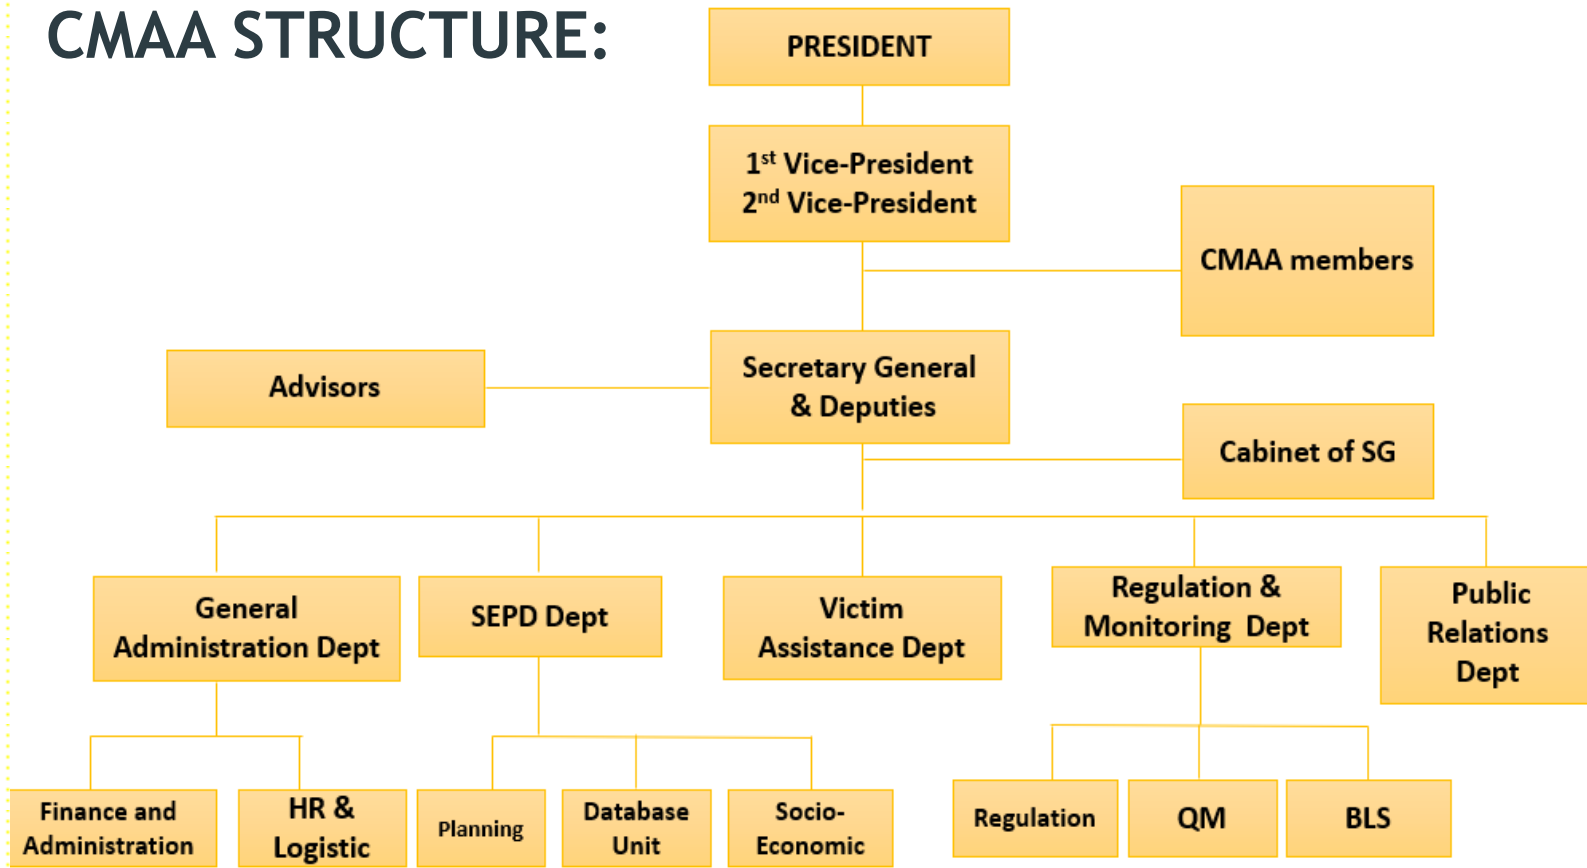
CMAA STRUCTURE:

PRESIDENT

$1^{st}$ Vice-President
$2^{nd}$ Vice-President

CMAA members

Advisors

Secretary General & Deputies

Cabinet of SG

General Administration Dept

SEPD Dept

Victim Assistance Dept

Regulation & Monitoring Dept

Public Relations Dept

Finance and Administration

HR & Logistic

Planning

Database Unit

Socio-Economic

Regulation

QM

BLS